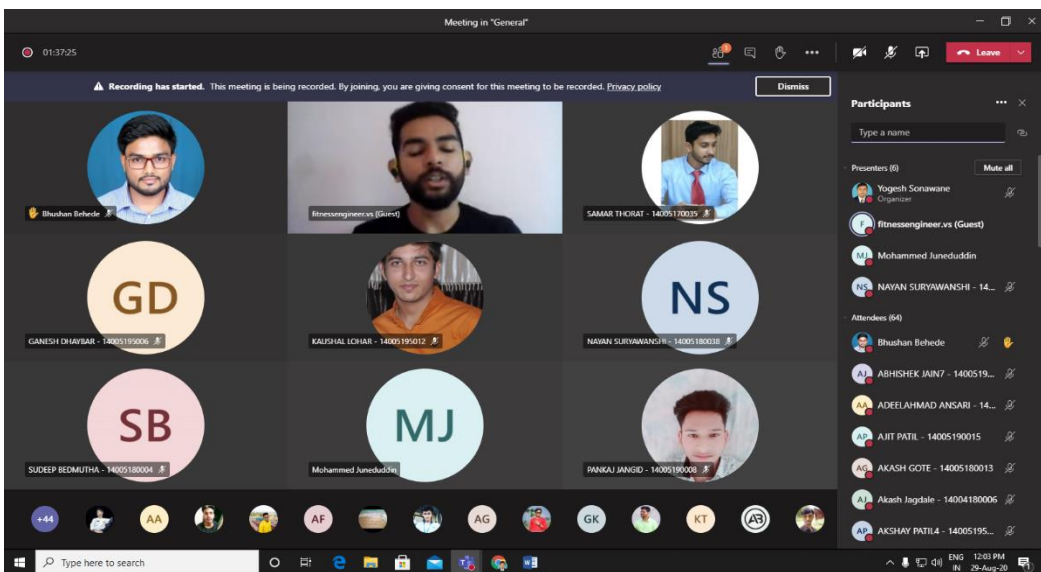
Meeting in "General"

01:37:25

Leave

Recording has started. This meeting is being recorded. By joining, you are giving consent for this meeting to be recorded. Privacy policy

Dismiss

Bhushan Behede

fitnessengineer.vs (Guest)

SAMAR THORAT - 14005170035

GD

GANESH DHAYBAR - 14005195006

KAUSHAL LOHAR - 14005195012

NS

NAYAN SURYAWANSHI - 14005180038

SB

SUDEEP BEDMUTHA - 14005180004

MJ

Mohammed Juneduddin

PANKAJ JANGID - 14005190008

+44 AA AF AG GK KT

Participants

Type a name

Presenters (6)

Mute all

Yogesh Sonawane
Organizer

F fitnessengineer.vs (Guest)

MJ Mohammed Juneduddin

NS NAYAN SURYAWANSHI - 14...

Attendees (64)

Bhushan Behede

AJ ABHISHEK JAIN7 - 1400519...

AA ADEELAHMAD ANSARI - 14...

AP AJIT PATIL - 14005190015

AG AKASH GOTE - 14005180013

AJ Akash Jagdale - 14004180006

AP AKSHAY PATIL4 - 14005195...

Type here to search

ENG IN 12:03 PM 29-Aug-20